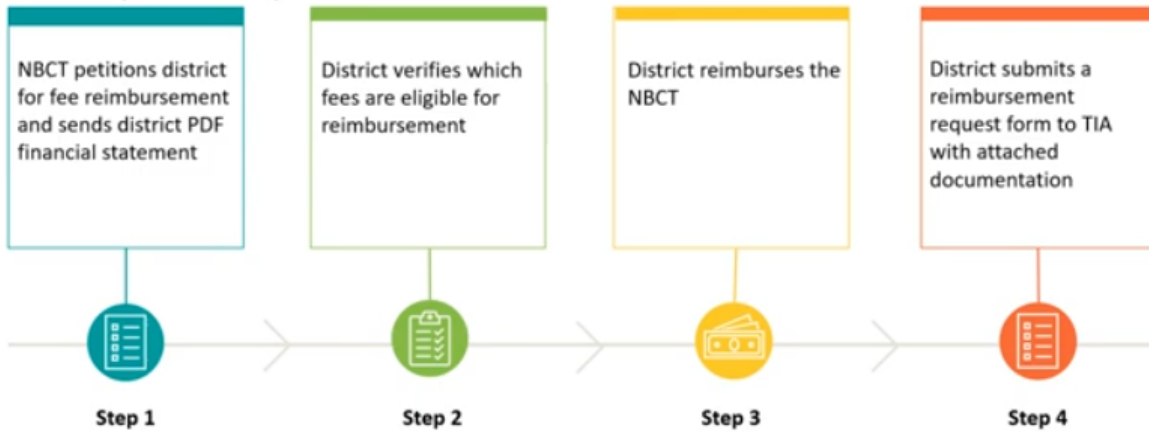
NBCT petitions district for fee reimbursement and sends district PDF financial statement

District verifies which fees are eligible for reimbursement

District reimburses the NBCT

District submits a reimbursement request form to TIA with attached documentation

Step 1

Step 2

Step 3

Step 4